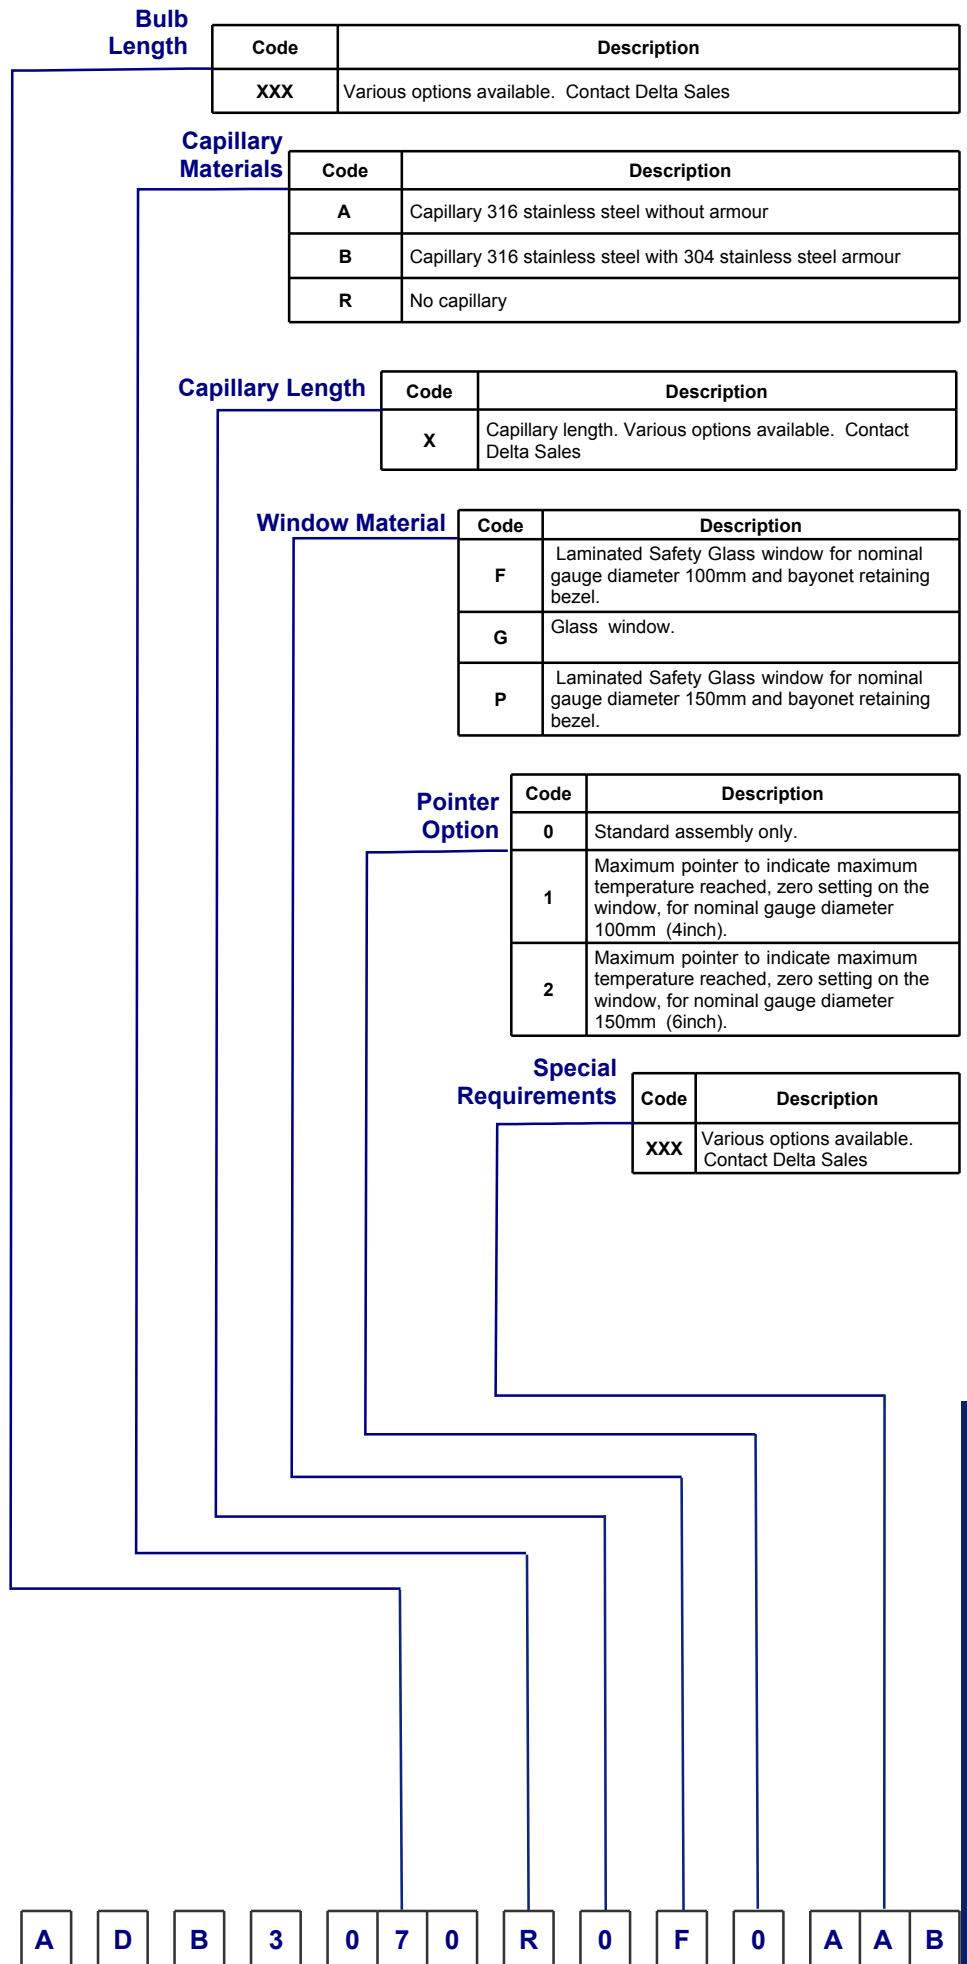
Bulb Length

| Code | Description |
|---|---|
| XXX | Various options available. Contact Delta Sales |

Capillary Materials

| Code | Description |
|---|---|
| A | Capillary 316 stainless steel without armour |
| B | Capillary 316 stainless steel with 304 stainless steel armour |
| R | No capillary |

Capillary Length

| Code | Description |
|---|---|
| X | Capillary length. Various options available. Contact Delta Sales |

Window Material

| Code | Description |
|---|---|
| F | Laminated Safety Glass window for nominal gauge diameter 100mm and bayonet retaining bezel. |
| G | Glass window. |
| P | Laminated Safety Glass window for nominal gauge diameter 150mm and bayonet retaining bezel. |

Pointer Option

| Code | Description |
|---|---|
| 0 | Standard assembly only. |
| 1 | Maximum pointer to indicate maximum temperature reached, zero setting on the window, for nominal gauge diameter 100mm (4inch). |
| 2 | Maximum pointer to indicate maximum temperature reached, zero setting on the window, for nominal gauge diameter 150mm (6inch). |

Special Requirements

| Code | Description |
|---|---|
| XXX | Various options available. Contact Delta Sales |

A D B 3 0 7 0 R 0 F 0 A A B